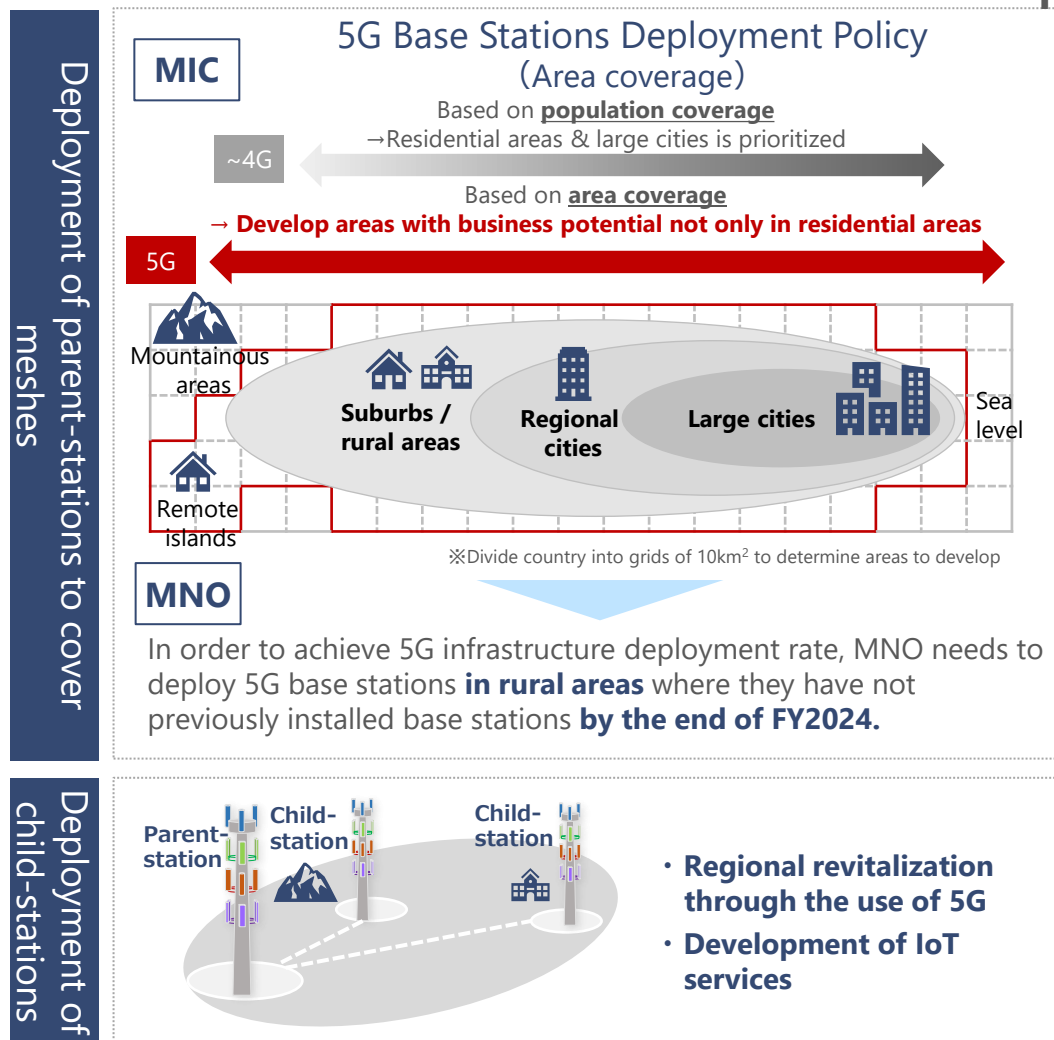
Deployment of parent-stations to cover meshes

MIC

5G Base Stations Deployment Policy
(Area coverage)

Based on population coverage
→Residential areas & large cities is prioritized

~4G

Based on area coverage
→ Develop areas with business potential not only in residential areas

5G

Mountainous areas

Suburbs / rural areas

Regional cities

Large cities

Sea level

Remote islands

※Divide country into grids of $10km^2$ to determine areas to develop

MNO

In order to achieve 5G infrastructure deployment rate, MNO needs to deploy 5G base stations in rural areas where they have not previously installed base stations by the end of FY2024.

Deployment of child-stations

Parent-station

Child-station

Child-station

・Regional revitalization through the use of 5G

・Development of IoT services